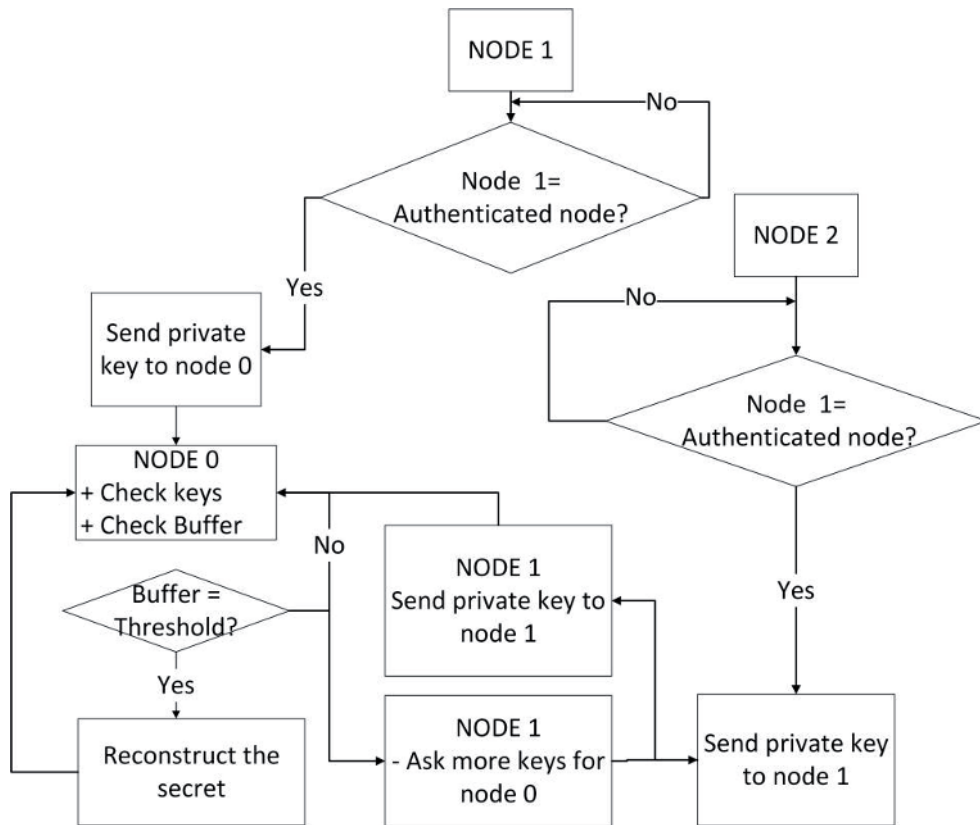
NODE 1

No

Node 1=
Authenticated node?

NODE 2

Yes

Send private key to node 0

No

Node 1=
Authenticated node?

NODE 0
+ Check keys
+ Check Buffer

No

NODE 1
Send private key to node 1

Buffer =
Threshold?

Yes

Yes

Reconstruct the secret

NODE 1
- Ask more keys for node 0

Send private key to node 1